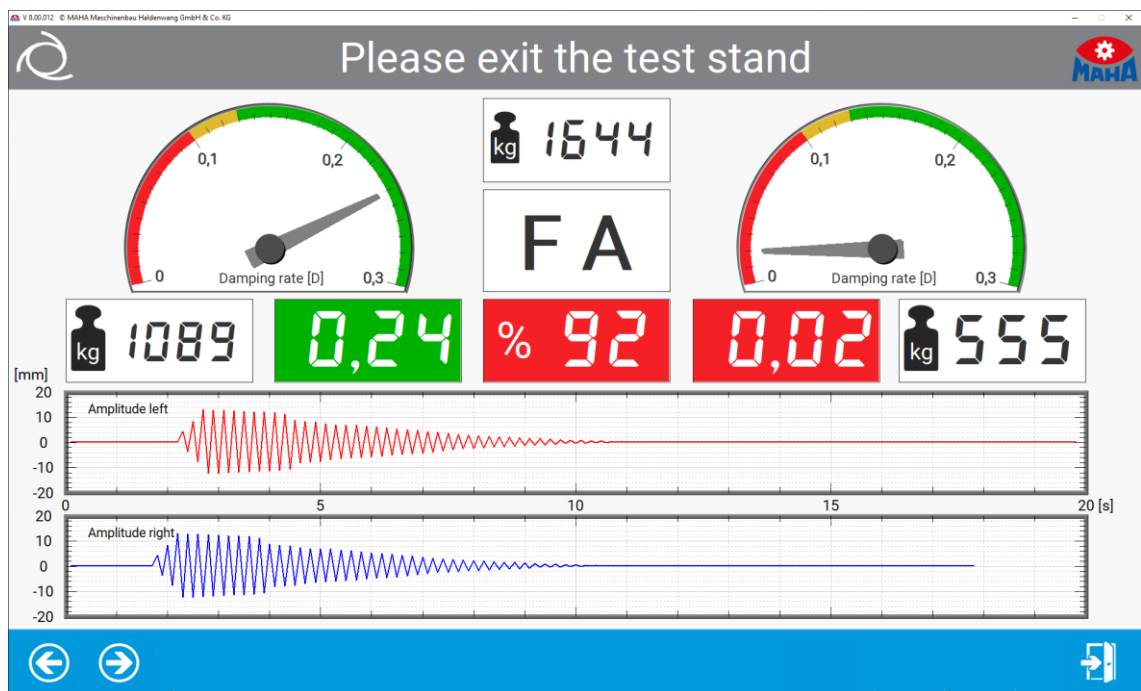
V 8.00.012 © MAHA Maschinenbau Haldenwang GmbH & Co. KG

Please exit the test stand

MAHA

0,1
0,2
0
Damping rate [D]
0,3

kg 1644

F A

0,1
0,2
0
Damping rate [D]
0,3

kg 1089

0,24

% 92

0,02

kg 555

[mm]
20
10
0
-10
-20
Amplitude left
0
5
10
15
20 [s]

20
10
0
-10
-20
Amplitude right